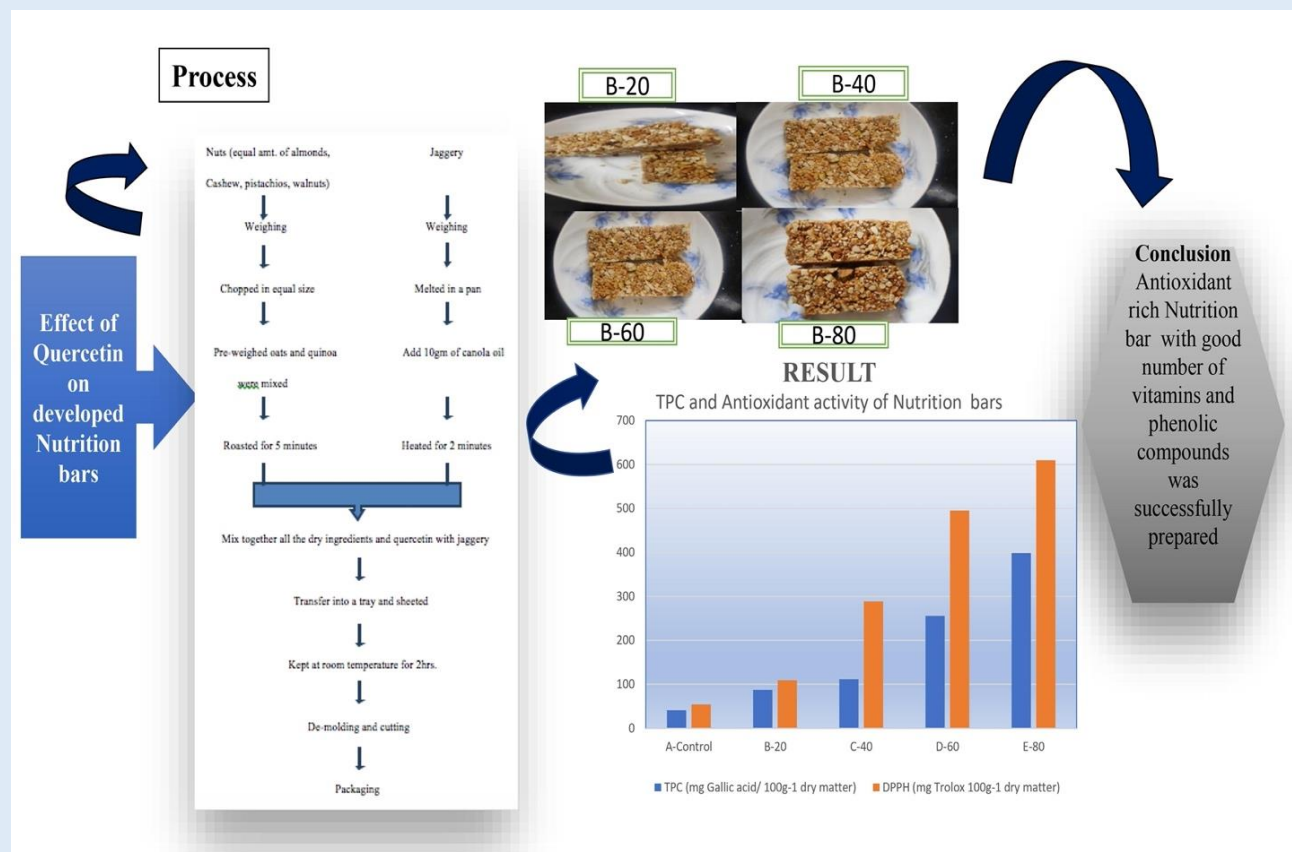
Effect of Quercetin on developed Nutrition bars

Process

Nuts (equal amt. of almonds, Cashew, pistachios, walnuts)

Weighing

Chopped in equal size

Pre-weighed oats and quinoa were mixed

Roasted for 5 minutes

Jaggery

Weighing

Melted in a pan

Add 10gm of canola oil

Heated for 2 minutes

Mix together all the dry ingredients and quercetin with jaggery

Transfer into a tray and sheeted

Kept at room temperature for 2hrs.

De-molding and cutting

Packaging

B-20

B-40

B-60

B-80

RESULT

TPC and Antioxidant activity of Nutrition bars

700
600
500
400
300
200
100
0

A-Control
B-20
C-40
D-60
E-80

TPC (mg Gallic acid/ 100g-1 dry matter)
DPPH (mg Trolox 100g-1 dry matter)

Conclusion
Antioxidant rich Nutrition bar with good number of vitamins and phenolic compounds was successfully prepared